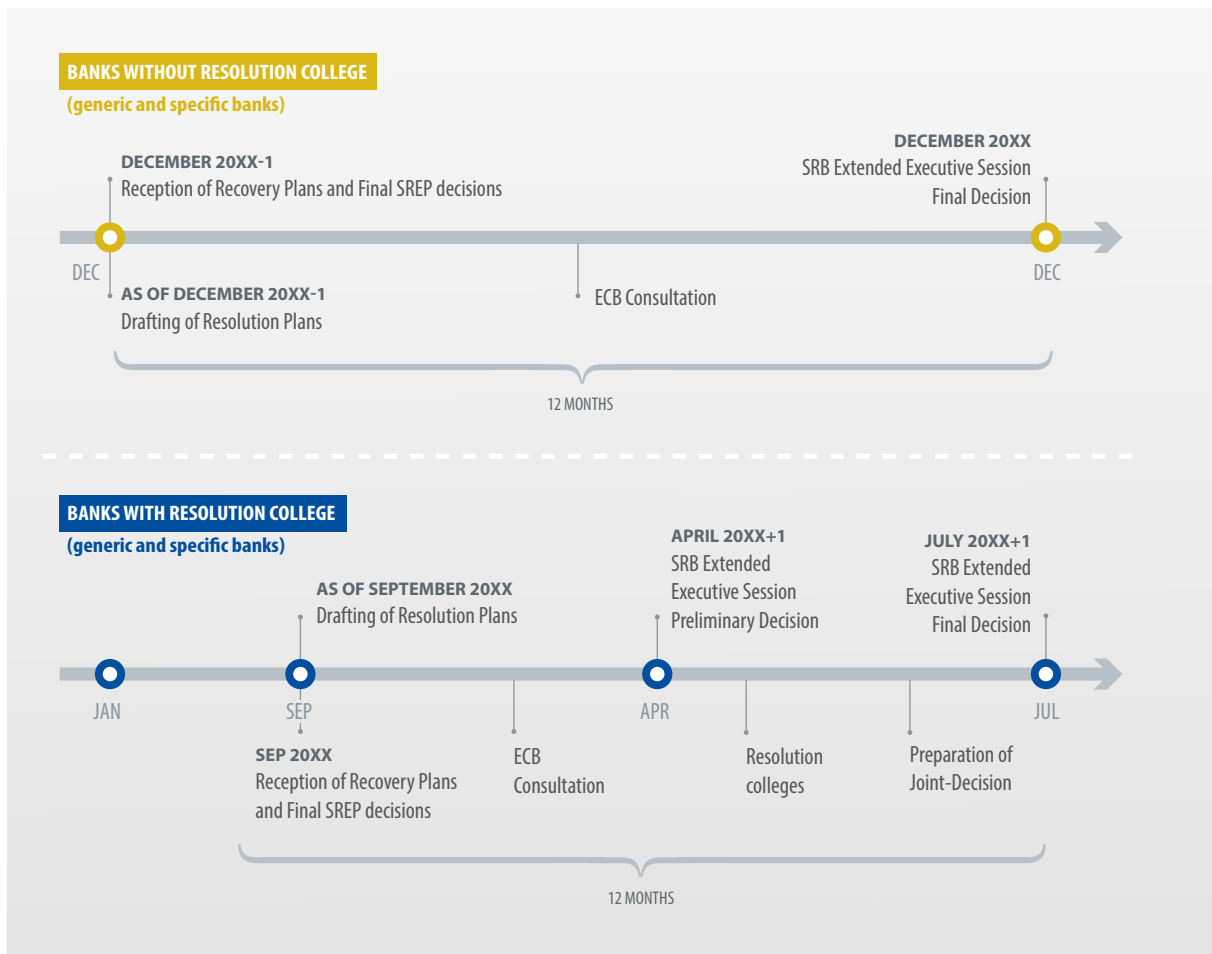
BANKS WITHOUT RESOLUTION COLLEGE
(generic and specific banks)

DECEMBER 20XX-1
Reception of Recovery Plans and Final SREP decisions

DECEMBER 20XX
SRB Extended Executive Session
Final Decision

DEC

DEC

AS OF DECEMBER 20XX-1
Drafting of Resolution Plans

ECB Consultation

12 MONTHS

BANKS WITH RESOLUTION COLLEGE
(generic and specific banks)

AS OF SEPTEMBER 20XX
Drafting of Resolution Plans

APRIL 20XX+1
SRB Extended
Executive Session
Preliminary Decision

JULY 20XX+1
SRB Extended
Executive Session
Final Decision

JAN

SEP

APR

JUL

SEP 20XX
Reception of Recovery Plans
and Final SREP decisions

ECB
Consultation

Resolution
colleges

Preparation of
Joint-Decision

12 MONTHS